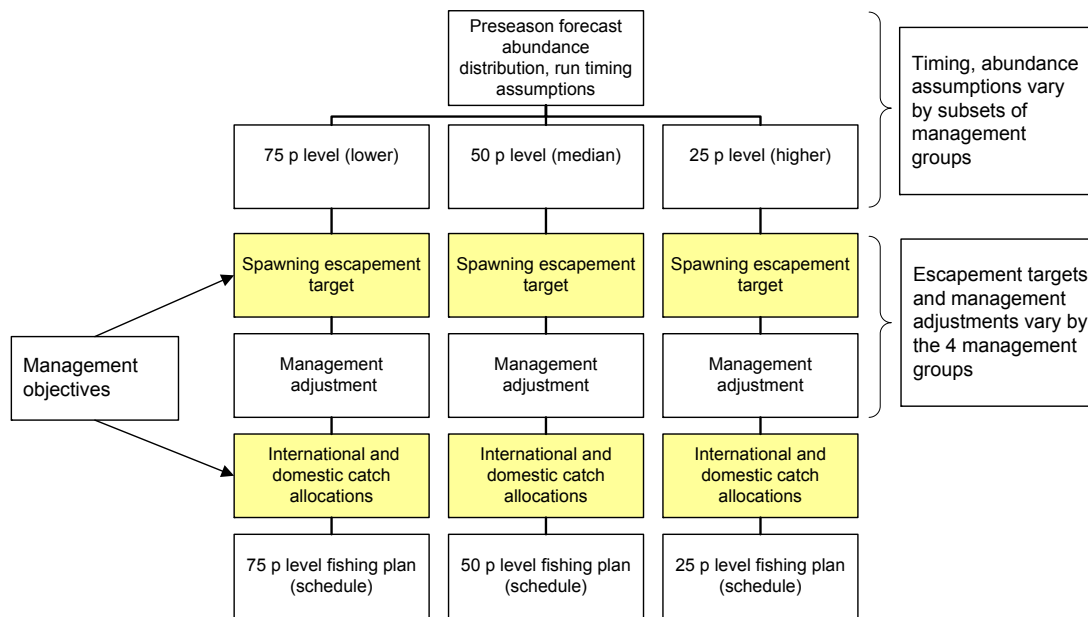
Preseason forecast abundance distribution, run timing assumptions

Timing, abundance assumptions vary by subsets of management groups

75 p level (lower)

50 p level (median)

25 p level (higher)

Spawning escapement target

Spawning escapement target

Spawning escapement target

Escapement targets and management adjustments vary by the 4 management groups

Management objectives

Management adjustment

Management adjustment

Management adjustment

International and domestic catch allocations

International and domestic catch allocations

International and domestic catch allocations

75 p level fishing plan (schedule)

50 p level fishing plan (schedule)

25 p level fishing plan (schedule)